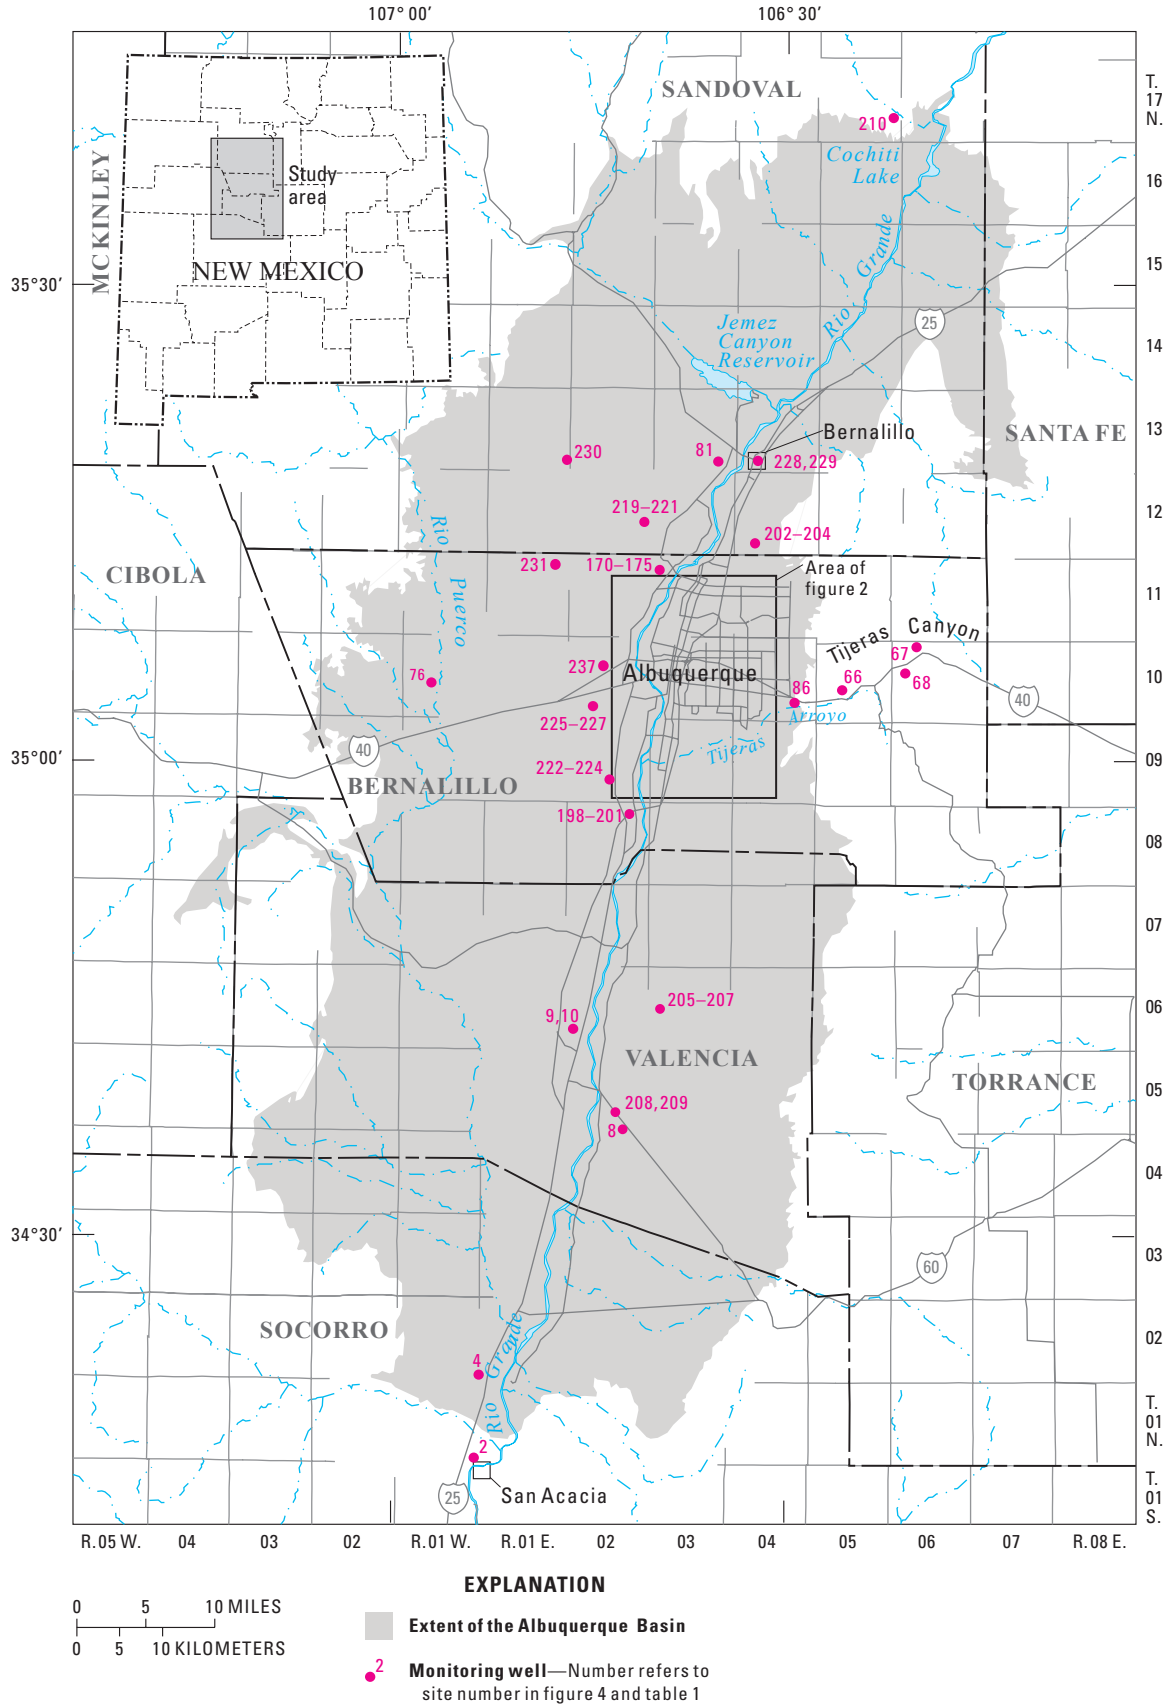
107° 00′
106° 30′

T. 17 N.
16
15
14
13
12
11
10
09
08
07
06
05
04
03
02
T. 01 N.
T. 01 S.

35°30′
35°00′
34°30′

SANDOVAL
210
Cochiti Lake
Rio Grande
Study area
NEW MEXICO
MCKINLEY
25
Jemez Canyon Reservoir
SANTA FE
Bernalillo
230
81
228, 229
219–221
202–204
CIBOLA
Rio Puerco
231
170–175
Area of figure 2
Tijeras Canyon
67
237
Albuquerque
76
86
66
68
225–227
Arroyo
40
40
Tijeras
222–224
BERNALILLO
198–201
205–207
9, 10
VALENCIA
TORRANCE
208, 209
8
60
SOCORRO
4
Rio Grande
2
25
San Acacia

R. 05 W.
04
03
02
R. 01 W.
R. 01 E.
02
03
04
05
06
07
R. 08 E.

0 5 10 MILES
0 5 10 KILOMETERS

EXPLANATION
Extent of the Albuquerque Basin
2
Monitoring well—Number refers to site number in figure 4 and table 1